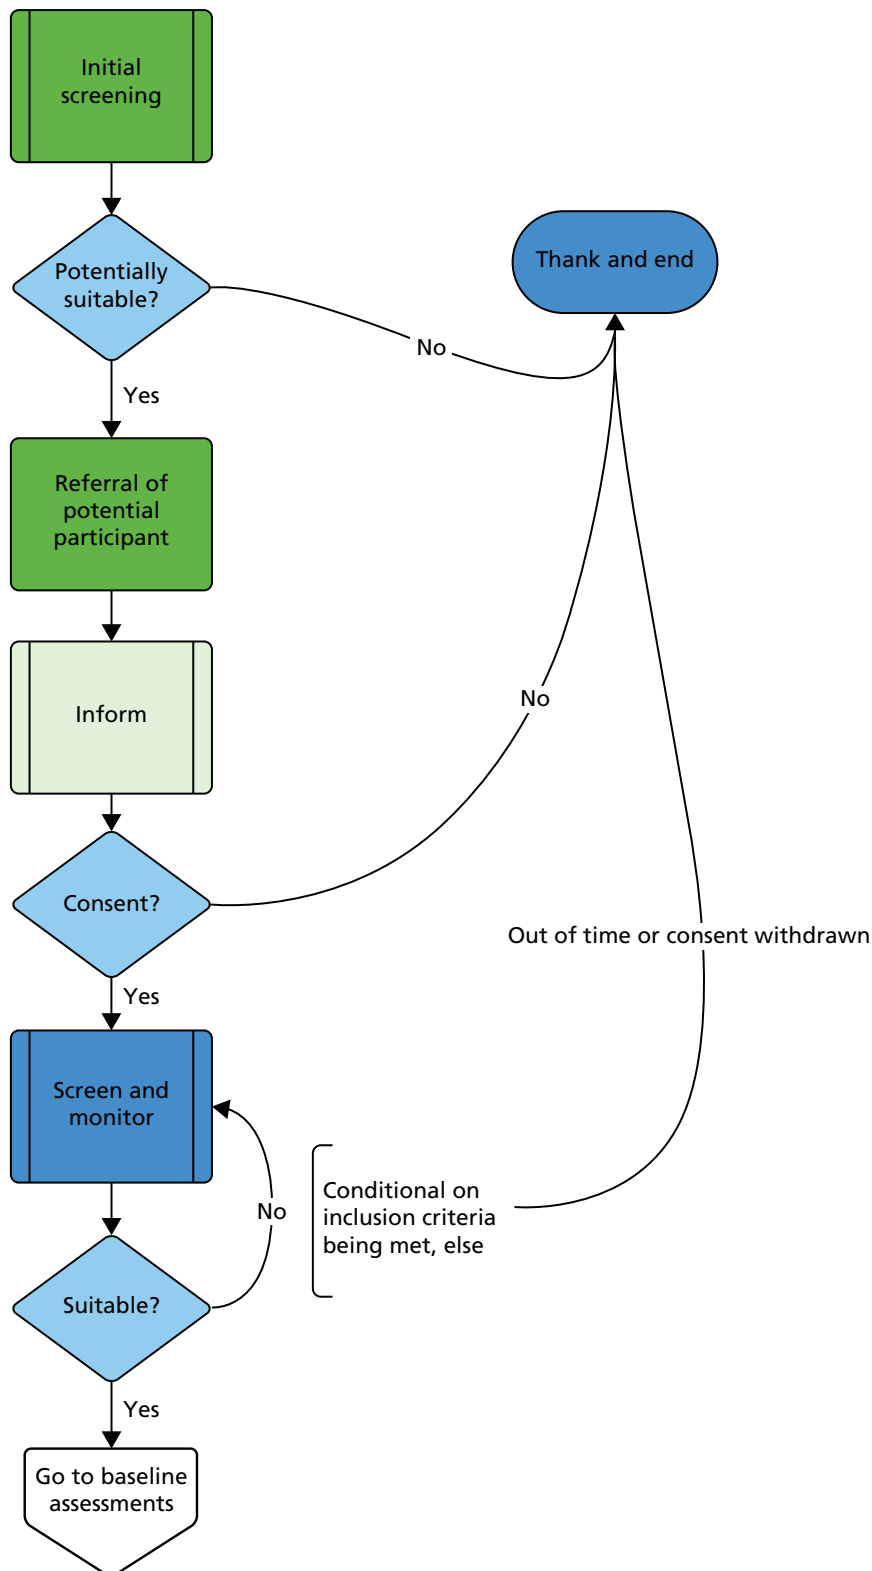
Initial screening

Potentially suitable?

Thank and end

No

Yes

Referral of potential participant

Inform

No

Consent?

Out of time or consent withdrawn

Yes

Screen and monitor

No

Conditional on inclusion criteria being met, else

Suitable?

Yes

Go to baseline assessments